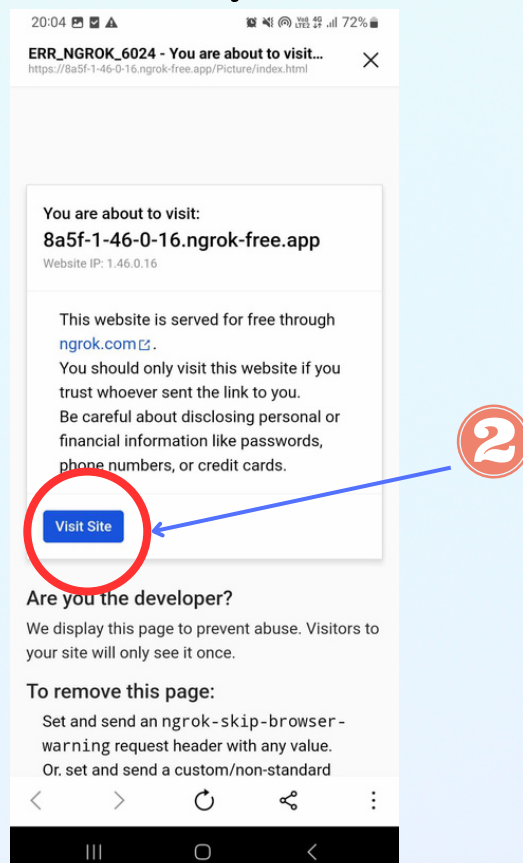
20:04 72%

ERR_NGROK_6024 - You are about to visit...
https://8a5f-1-46-0-16.ngrok-free.app/Picture/index.html

You are about to visit:
8a5f-1-46-0-16.ngrok-free.app
Website IP: 1.46.0.16

This website is served for free through ngrok.com.
You should only visit this website if you trust whoever sent the link to you.
Be careful about disclosing personal or financial information like passwords, phone numbers, or credit cards.

Visit Site

2

Are you the developer?
We display this page to prevent abuse. Visitors to your site will only see it once.

To remove this page:
Set and send an ngrok-skip-browser-warning request header with any value.
Or, set and send a custom/non-standard